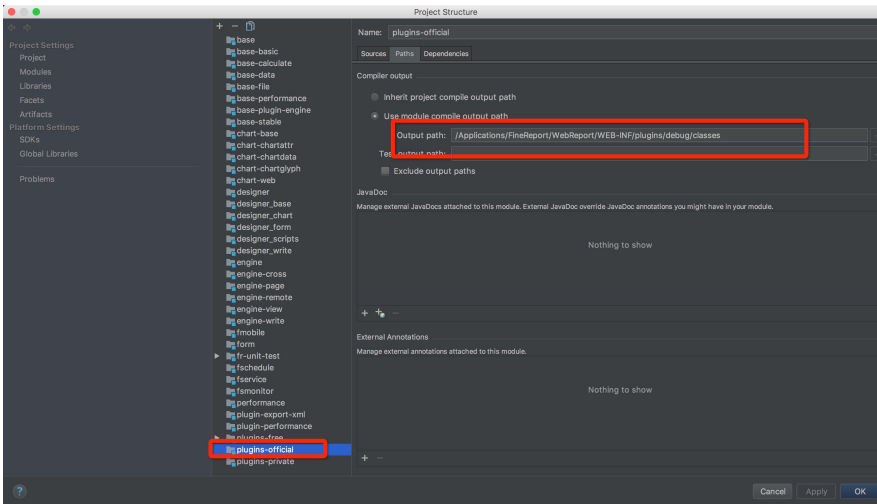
Project Structure

Project Settings
Project
Modules
Libraries
Facets
Artifacts
Platform Settings
SDKs
Global Libraries

Problems

+ −
base
base-basic
base-calculate
base-data
base-file
base-performance
base-plugin-engine
base-stable
chart-base
chart-chartattr
chart-chartdata
chart-chartglyph
chart-web
designer
designer_base
designer_chart
designer_form
designer_scripts
designer_write
engine
engine-cross
engine-page
engine-remote
engine-view
engine-write
fmobile
form
fr-unit-test
fschedule
fservice
fsmonitor
performance
plugin-export-xml
plugin-performance
plugins-free
plugins-official
plugins-private

Name: plugins-official

Sources Paths Dependencies

Compiler output

Inherit project compile output path

Use module compile output path

Output path: /Applications/FineReport/WebReport/WEB-INF/plugins/debug/classes

Test output path:

Exclude output paths

JavaDoc

Manage external JavaDocs attached to this module. External JavaDoc override JavaDoc annotations you might have in your module.

Nothing to show

External Annotations

Manage external annotations attached to this module.

Nothing to show

?

Cancel Apply OK